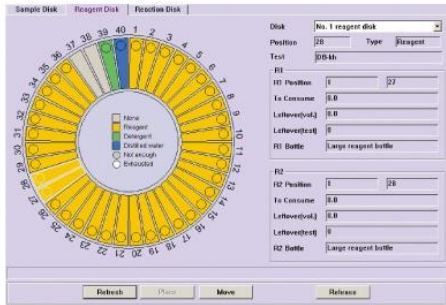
Sample Disk | Reagent Disk | Reaction Disk

38 39 40 1 2 3 4 5 6 7 8 9 10 11 12 13 14 15 16 17 18 19 20 21 22 23 24 25 26 27 28 29 30 31 32 33 34 35 36 37

None
Reagent
Detergent
Distilled water
Not enough
Exhausted

Disk | No. 1 reagent disk
Position | 28 | Type | Reagent
Test | DB-kh

R1
R1 Position | 1 | 27
To Consume | 0.0
Leftover(vol.) | 0.0
Leftover(test) | 0
R1 Bottle | Large reagent bottle

R2
R2 Position | 1 | 28
To Consume | 0.0
Leftover(vol.) | 0.0
Leftover(test) | 0
R2 Bottle | Large reagent bottle

Refresh | Place | Move | Release